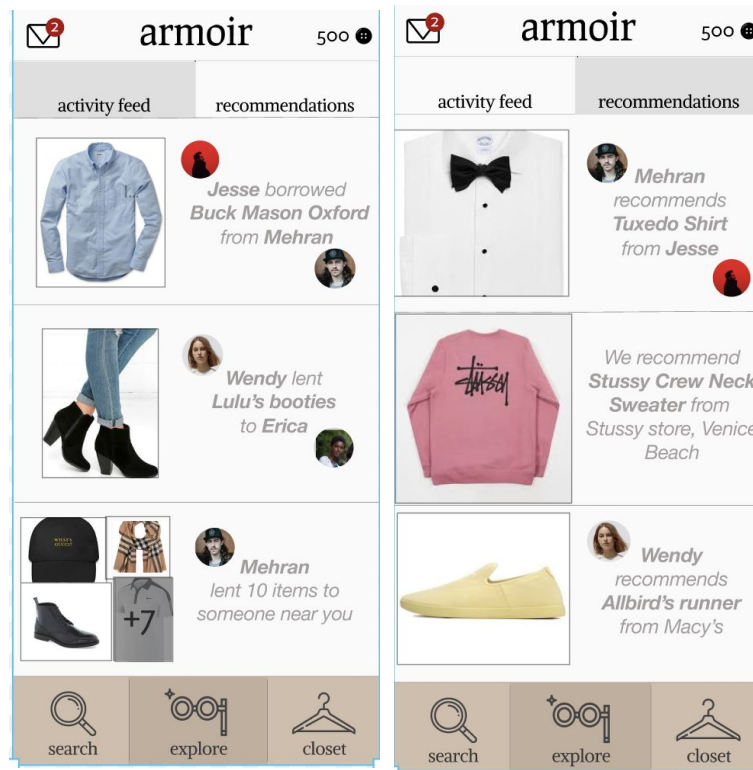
2 armoir 500

activity feed | recommendations

Jesse borrowed Buck Mason Oxford from Mehran

Wendy lent Lulu's booties to Erica

Mehran lent 10 items to someone near you

+7

search explore closet

2 armoir 500

activity feed | recommendations

Mehran recommends Tuxedo Shirt from Jesse

We recommend Stussy Crew Neck Sweater from Stussy store, Venice Beach

Wendy recommends Allbird's runner from Macy's

search explore closet